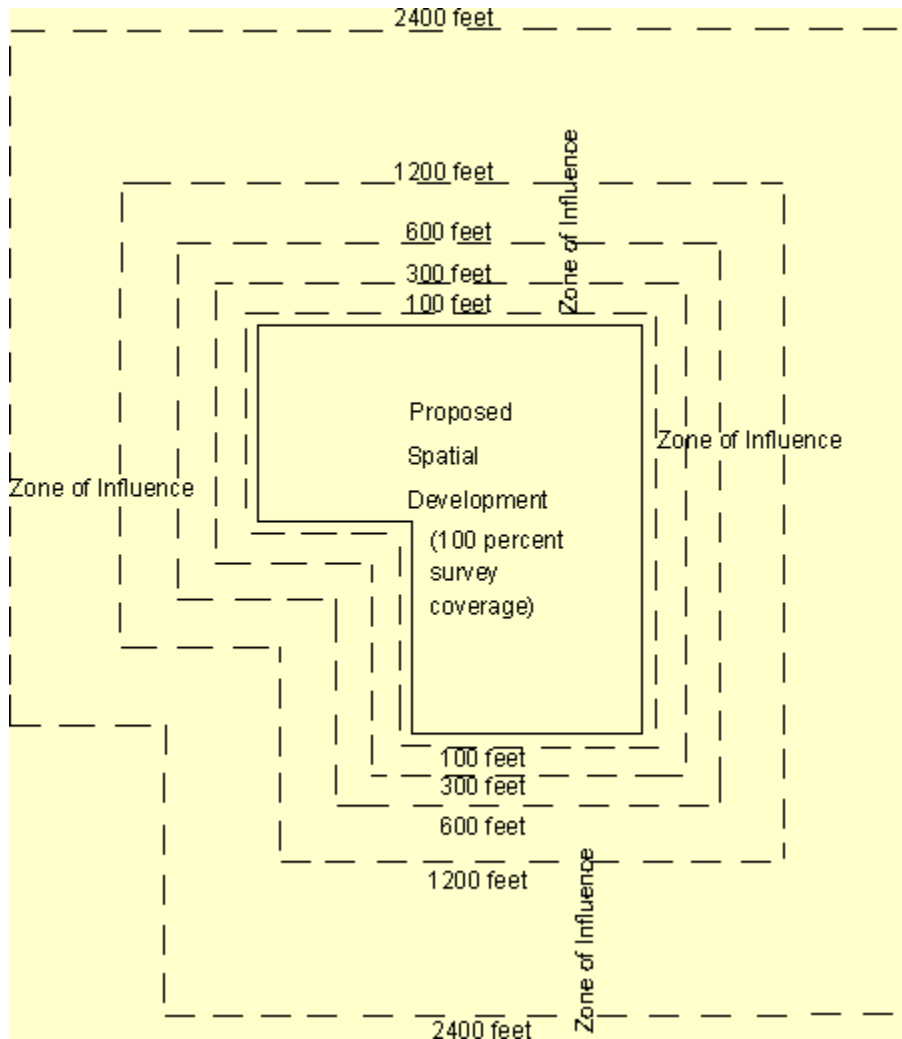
2400 feet

1200 feet

Zone of Influence

600 feet

300 feet

100 feet

Proposed Spatial Development (100 percent survey coverage)

Zone of Influence

Zone of Influence

100 feet

300 feet

600 feet

1200 feet

Zone of Influence

2400 feet